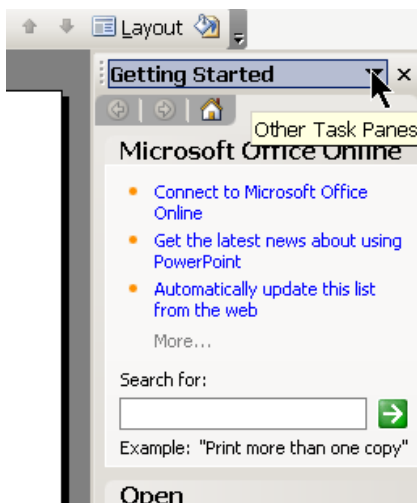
Layout

Getting Started

Other Task Panes

Microsoft Office Online

Connect to Microsoft Office Online

Get the latest news about using PowerPoint

Automatically update this list from the web

More...

Search for:

Example: "Print more than one copy"

Open